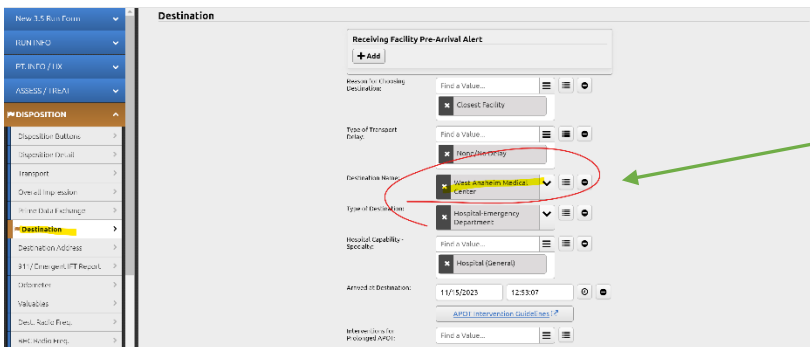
New 3.5 Run Form
RUN INFO
PT. INFO / HX
ASSESS / TREAT
DISPOSITION
Disposition Buttons
Disposition Detail
Transport
Overall Impression
Prime Data Exchange
Destination
Destination Address
911 / Emergent IFT Report
Odometer
Valuables
Dest. Radio Freq.
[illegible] Radio Freq.

Destination

Receiving Facility Pre-Arrival Alert
+Add

Reason for Choosing Destination:
Find a Value...
Closest Facility

Type of Transport Delay:
Find a Value...
None/No Delay

Destination Name:
West Anaheim Medical Center

Type of Destination:
Hospital-Emergency Department

Hospital Capability - Specialty:
Find a Value...
Hospital (General)

Arrived at Destination:
11/15/2023
12:53:07

APOT Intervention Guidelines

Intervention for Prolonged APOT:
Find a Value...